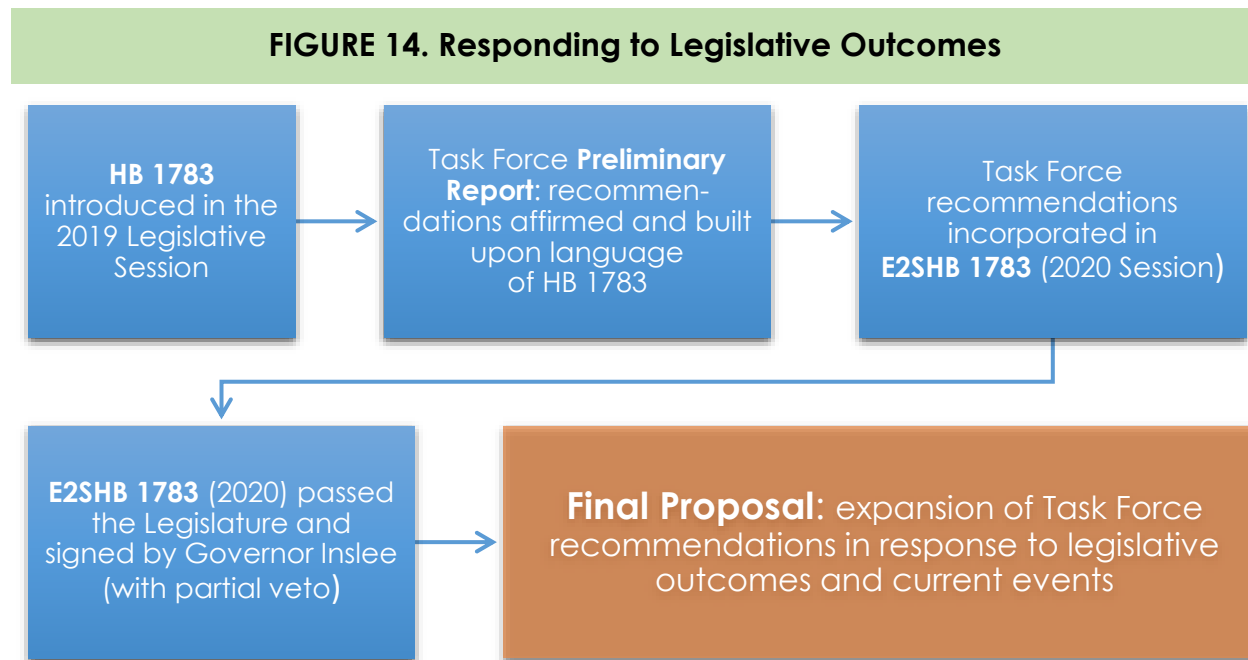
FIGURE 14. Responding to Legislative Outcomes

HB 1783 introduced in the 2019 Legislative Session

Task Force Preliminary Report: recommendations affirmed and built upon language of HB 1783

Task Force recommendations incorporated in E2SHB 1783 (2020 Session)

E2SHB 1783 (2020) passed the Legislature and signed by Governor Inslee (with partial veto)

Final Proposal: expansion of Task Force recommendations in response to legislative outcomes and current events